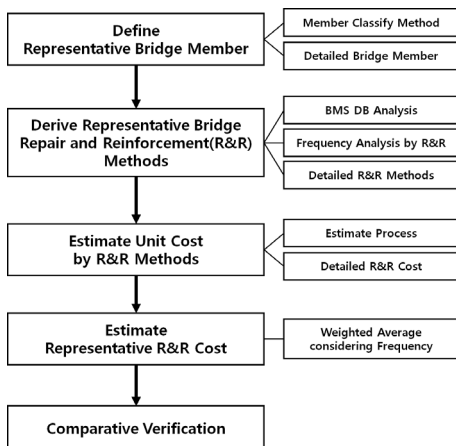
Define
Representative Bridge Member

Member Classify Method

Detailed Bridge Member

Derive Representative Bridge Repair and Reinforcement(R&R) Methods

BMS DB Analysis

Frequency Analysis by R&R

Detailed R&R Methods

Estimate Unit Cost by R&R Methods

Estimate Process

Detailed R&R Cost

Estimate
Representative R&R Cost

Weighted Average considering Frequency

Comparative Verification